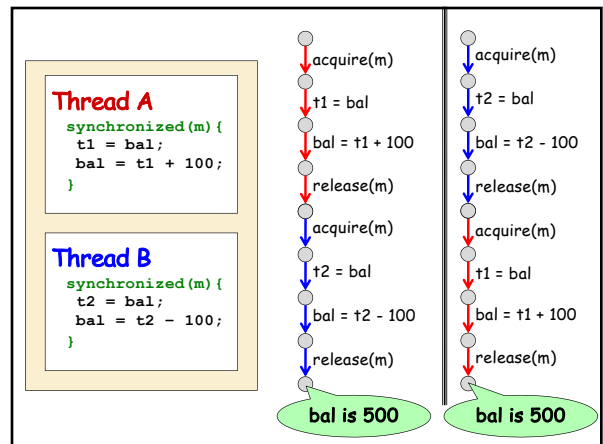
Thread A

synchronized(m){
t1 = bal;
bal = t1 + 100;
}

Thread B

synchronized(m){
t2 = bal;
bal = t2 - 100;
}

acquire(m)
t1 = bal
bal = t1 + 100
release(m)
acquire(m)
t2 = bal
bal = t2 - 100
release(m)
bal is 500

acquire(m)
t2 = bal
bal = t2 - 100
release(m)
acquire(m)
t1 = bal
bal = t1 + 100
release(m)
bal is 500